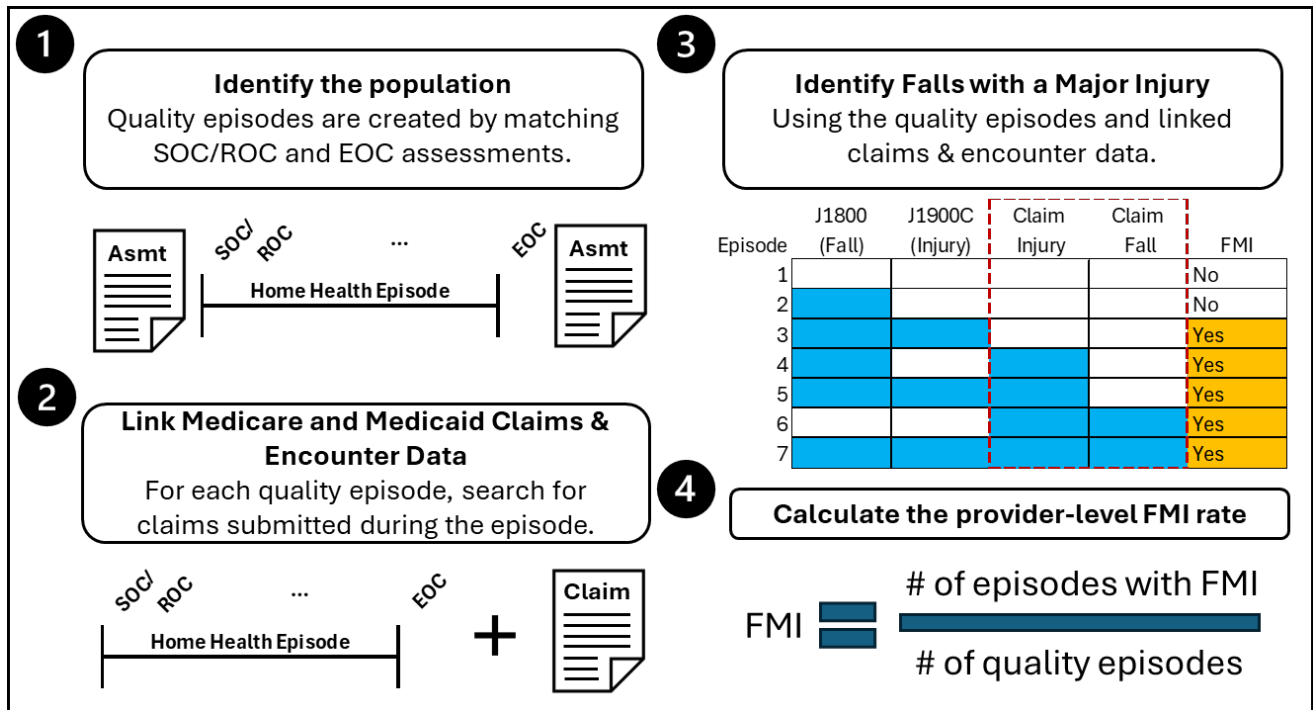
1

**Identify the population**
Quality episodes are created by matching SOC/ROC and EOC assessments.

Asmt
SOC/ROC
...
EOC
Asmt
Home Health Episode

2

**Link Medicare and Medicaid Claims & Encounter Data**
For each quality episode, search for claims submitted during the episode.

SOC/ROC
...
EOC
Home Health Episode
+
Claim

3

**Identify Falls with a Major Injury**
Using the quality episodes and linked claims & encounter data.

| Episode | J1800 (Fall) | J1900C (Injury) | Claim Injury | Claim Fall | FMI |
|---|---|---|---|---|---|
| 1 | | | | | No |
| 2 | | | | | No |
| 3 | | | | | Yes |
| 4 | | | | | Yes |
| 5 | | | | | Yes |
| 6 | | | | | Yes |
| 7 | | | | | Yes |

4

**Calculate the provider-level FMI rate**

FMI $= \frac{\text{\# of episodes with FMI}}{\text{\# of quality episodes}}$